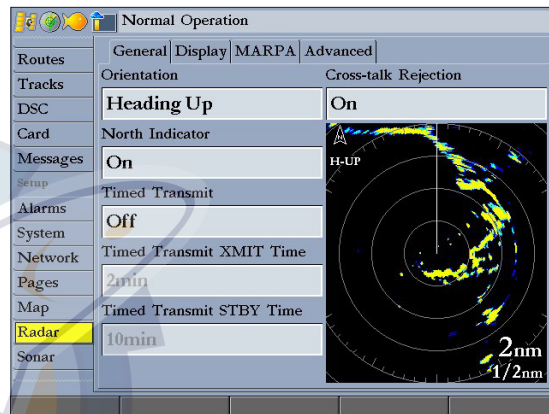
Normal Operation

Routes
Tracks
DSC
Card
Messages
Setup
Alarms
System
Network
Pages
Map
Radar
Sonar

General Display MARPA Advanced

Orientation
Heading Up
North Indicator
On
Timed Transmit
Off
Timed Transmit XMIT Time
2min
Timed Transmit STBY Time
10min

Cross-talk Rejection
On

H-UP
2nm
1/2nm